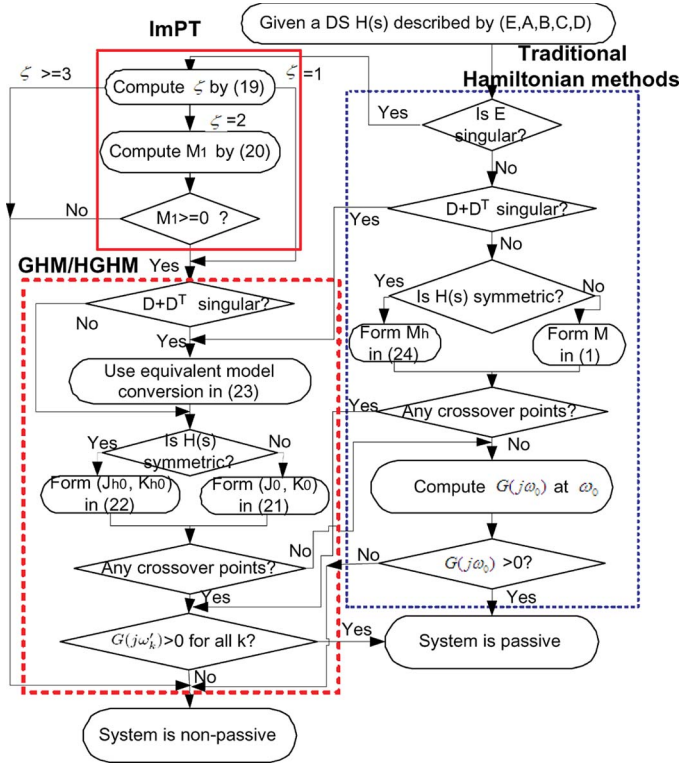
ImPT

Given a DS H(s) described by (E,A,B,C,D)

Traditional Hamiltonian methods

$\zeta$ >=3

Compute $\zeta$ by (19)

$\zeta$ =1

$\zeta$ =2

Compute $M_1$ by (20)

Yes

Is E singular?

No

No

$M_1$>=0 ?

Yes

$D+D^T$ singular?

No

GHM/HGHM

Yes

$D+D^T$ singular?

No

Yes

Is H(s) symmetric?

No

Yes

Form $M_h$ in (24)

Form M in (1)

Use equivalent model conversion in (23)

Yes

Any crossover points?

No

Yes

Is H(s) symmetric?

No

Form ($J_{h0}$, $K_{h0}$) in (22)

Form ($J_0$, $K_0$) in (21)

Compute $G(j\omega_0)$ at $\omega_0$

No

No

$G(j\omega_0)$ >0?

Any crossover points?

Yes

Yes

Yes

$G(j\omega_k')$>0 for all k?

System is passive

No

System is non-passive